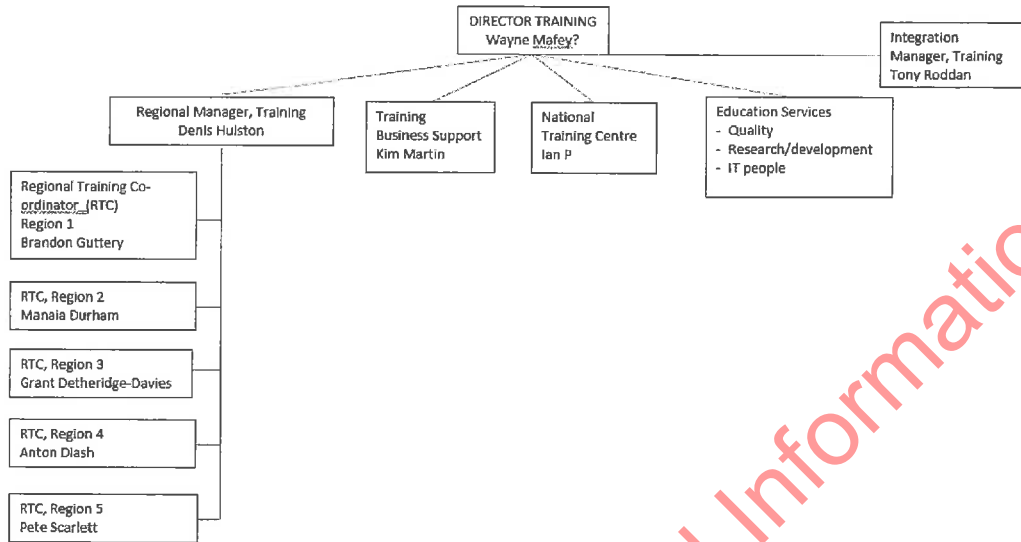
DIRECTOR TRAINING
Wayne Mafey?

Integration Manager, Training
Tony Roddan

Regional Manager, Training
Denis Hulston

Training Business Support
Kim Martin

National Training Centre
Ian P

Education Services
- Quality
- Research/development
- IT people

Regional Training Co-ordinator (RTC)
Region 1
Brandon Guttery

RTC, Region 2
Manaia Durham

RTC, Region 3
Grant Detheridge-Davies

RTC, Region 4
Anton Diash

RTC, Region 5
Pete Scarlett

Informatio